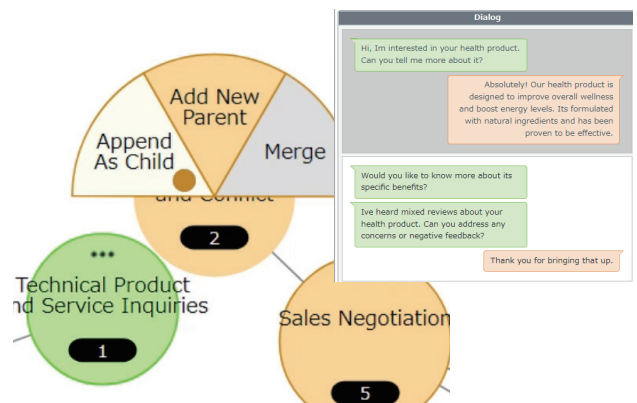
Add New Parent

Append As Child

Merge

and Conflict

2

•••

Technical Product nd Service Inquiries

1

Sales Negotiatio

5

Dialog

Hi, Im interested in your health product. Can you tell me more about it?

Absolutely! Our health product is designed to improve overall wellness and boost energy levels. Its formulated with natural ingredients and has been proven to be effective.

Would you like to know more about its specific benefits?

Ive heard mixed reviews about your health product. Can you address any concerns or negative feedback?

Thank you for bringing that up.